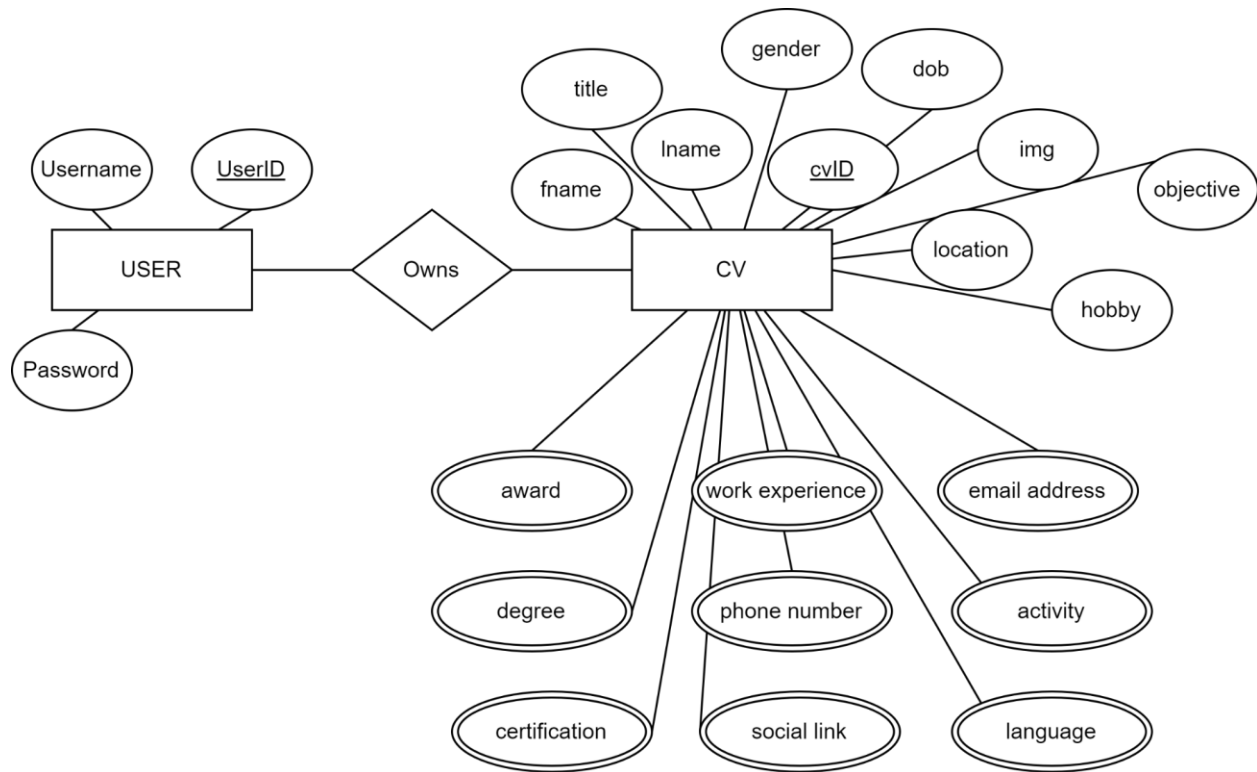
gender
dob
title
lname
Username
UserID
cvID
img
fname
objective
USER
Owns
CV
location
hobby
Password
award
work experience
email address
degree
phone number
activity
certification
social link
language